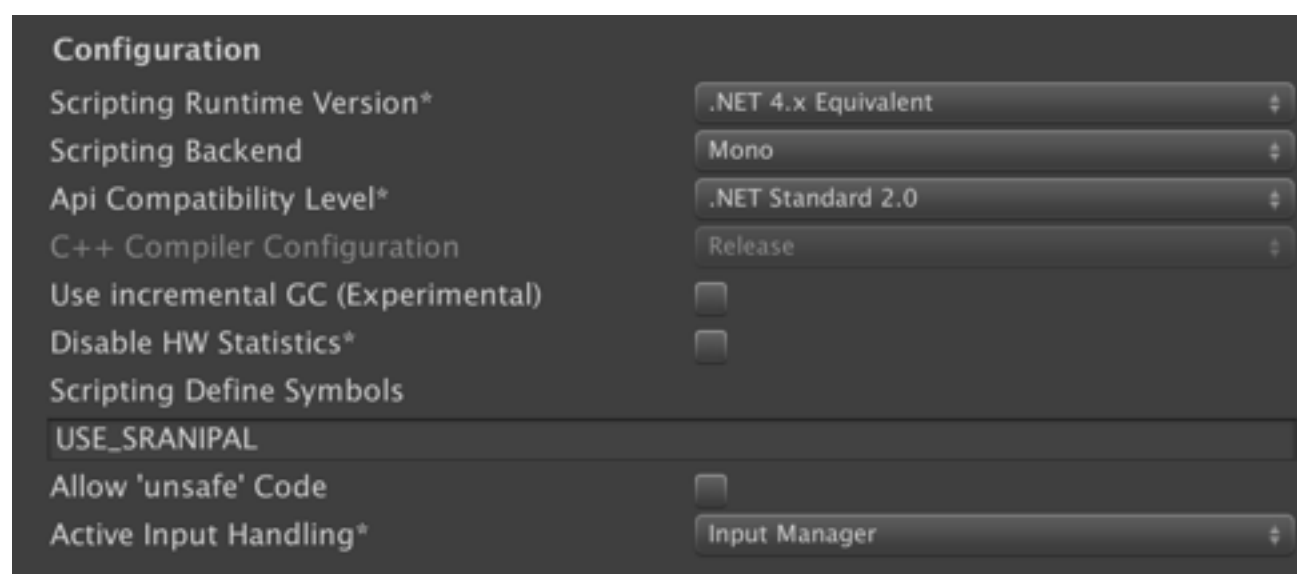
Configuration

| | |
|---|---|
| Scripting Runtime Version* | .NET 4.x Equivalent |
| Scripting Backend | Mono |
| Api Compatibility Level* | .NET Standard 2.0 |
| C++ Compiler Configuration | Release |
| Use incremental GC (Experimental) | |
| Disable HW Statistics* | |

Scripting Define Symbols

USE_SRANIPAL

| | |
|---|---|
| Allow 'unsafe' Code | |
| Active Input Handling* | Input Manager |